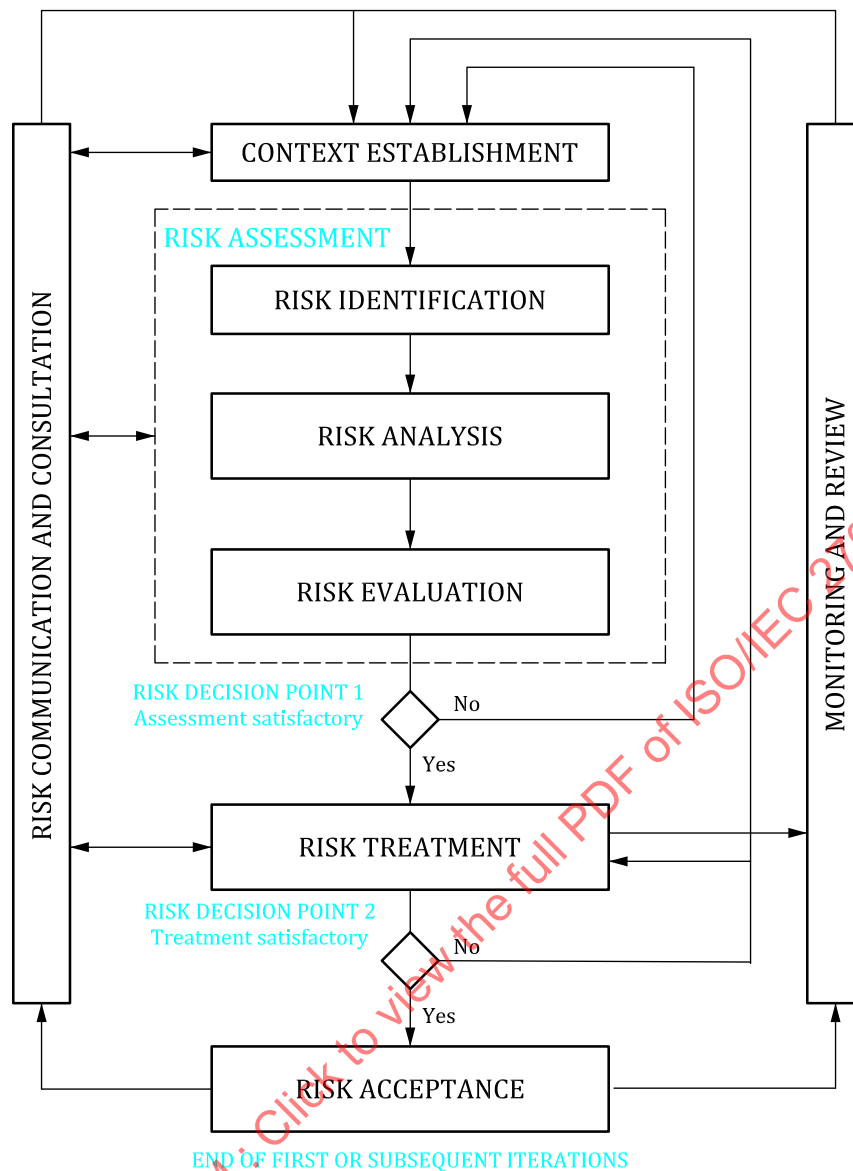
CONTEXT ESTABLISHMENT

RISK ASSESSMENT

RISK IDENTIFICATION

RISK ANALYSIS

RISK EVALUATION

RISK COMMUNICATION AND CONSULTATION

MONITORING AND REVIEW

RISK DECISION POINT 1
Assessment satisfactory

No

Yes

RISK TREATMENT

RISK DECISION POINT 2
Treatment satisfactory

No

Yes

RISK ACCEPTANCE

END OF FIRST OR SUBSEQUENT ITERATIONS

. Click to view the full PDF of ISO/IEC 27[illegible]